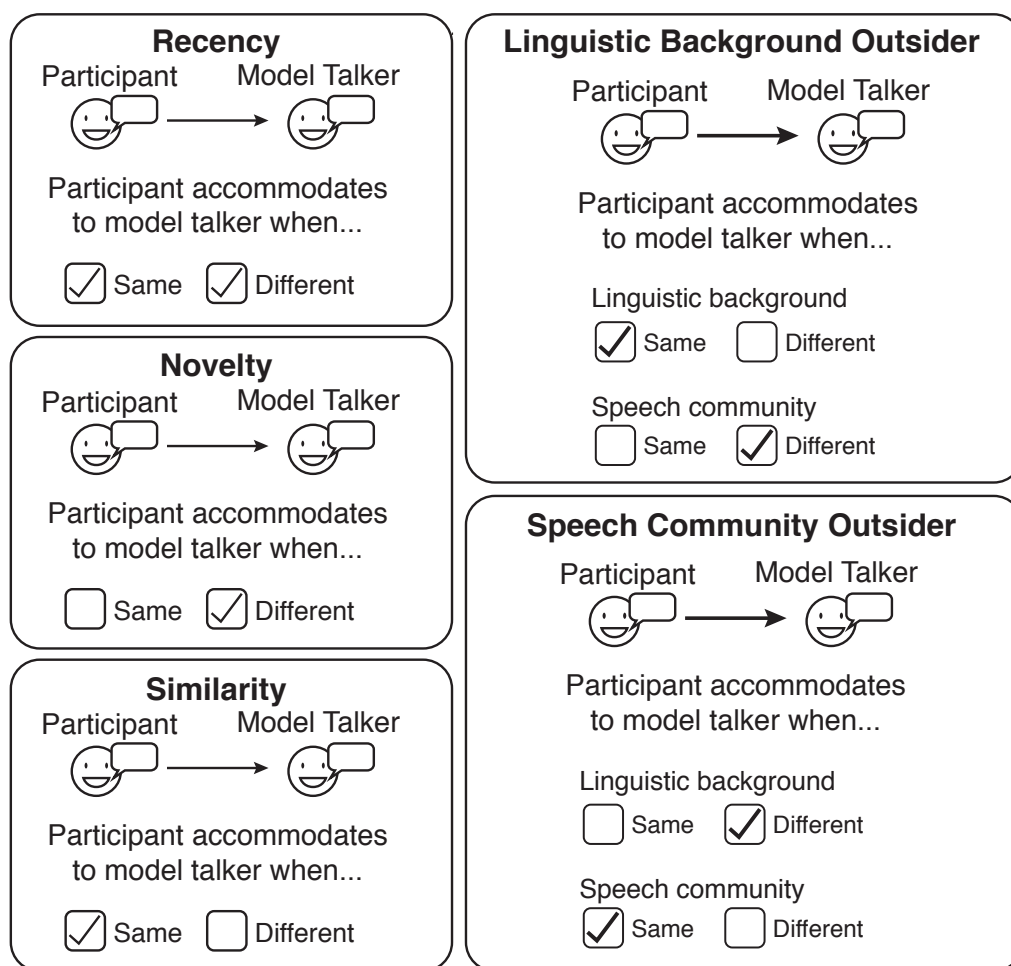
**Recency**
Participant Model Talker

Participant accommodates to model talker when...

Same Different

**Novelty**
Participant Model Talker

Participant accommodates to model talker when...

Same Different

**Similarity**
Participant Model Talker

Participant accommodates to model talker when...

Same Different

**Linguistic Background Outsider**
Participant Model Talker

Participant accommodates to model talker when...

Linguistic background
Same Different

Speech community
Same Different

**Speech Community Outsider**
Participant Model Talker

Participant accommodates to model talker when...

Linguistic background
Same Different

Speech community
Same Different